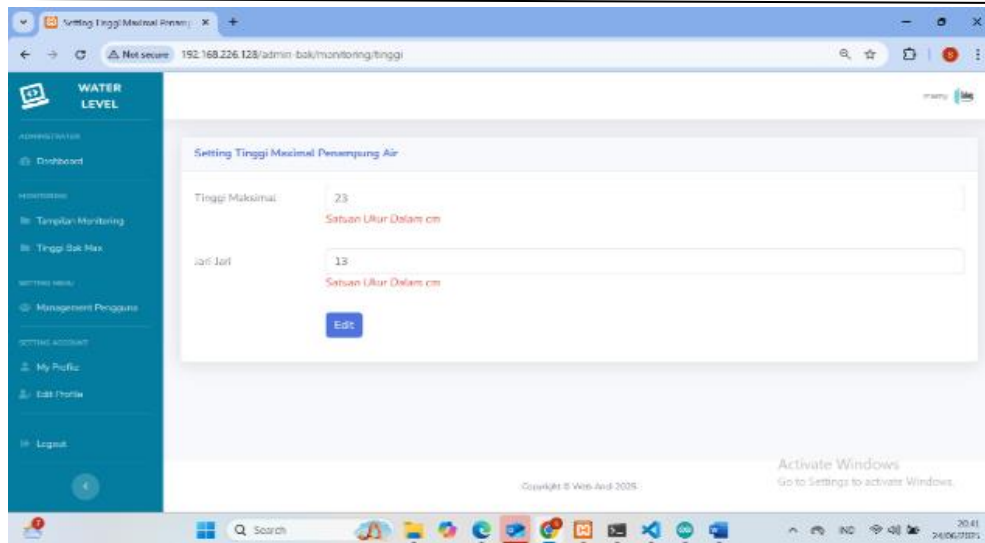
Setting Tinggi Maximal Penam ×
+
Not secure 192.168.226.128/admin-bak/monitoring/tinggi

WATER LEVEL

ADMINISTRATOR
Dashboard
MONITORING
Tampilan Monitoring
Tinggi Bak Max
SETTING MENU
Management Pengguna
SETTING ACCOUNT
My Profile
Edit Profile
Logout

Setting Tinggi Maximal Penampung Air

Tinggi Maksimal
23
Satuan Ukur Dalam cm

Jari Jari
13
Satuan Ukur Dalam cm

Edit

Copyright © Web And 2025

Activate Windows
Go to Settings to activate Windows.

Search
IND
20:41
24/06/2025